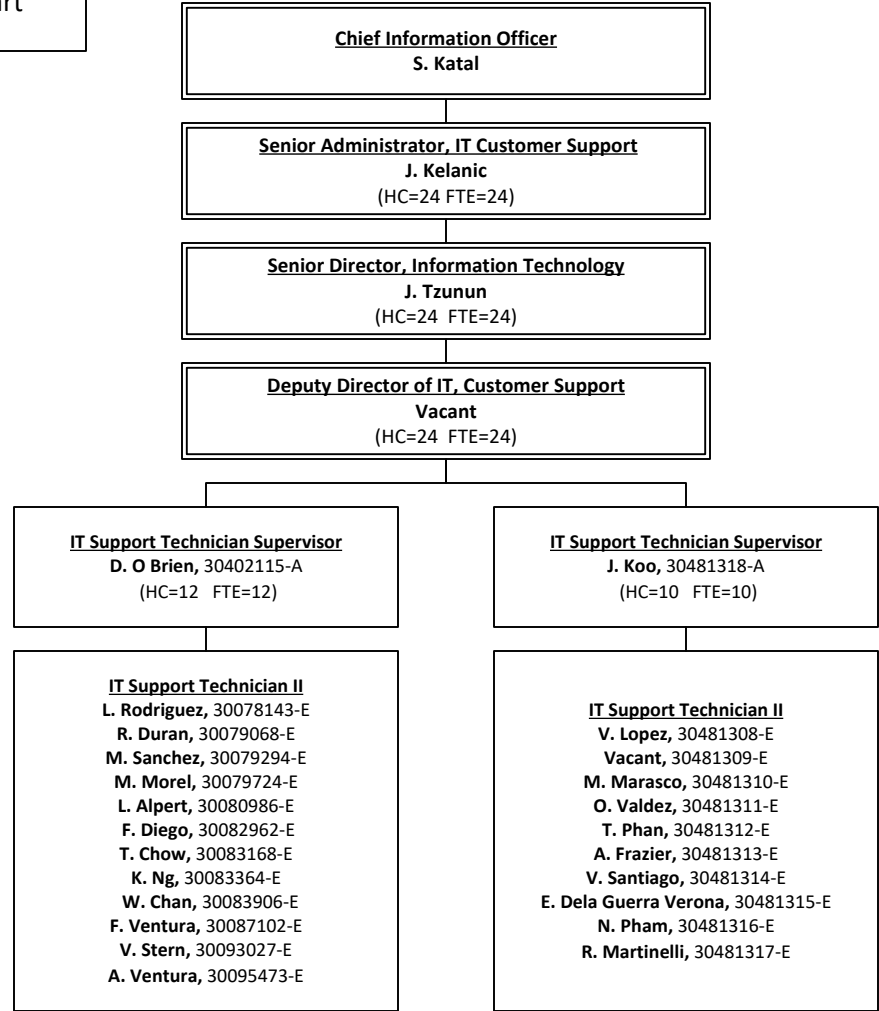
rt

Chief Information Officer
S. Katal

Senior Administrator, IT Customer Support
J. Kelanic
(HC=24 FTE=24)

Senior Director, Information Technology
J. Tzunun
(HC=24 FTE=24)

Deputy Director of IT, Customer Support
Vacant
(HC=24 FTE=24)

IT Support Technician Supervisor
D. O Brien, 30402115-A
(HC=12 FTE=12)

IT Support Technician II
L. Rodriguez, 30078143-E
R. Duran, 30079068-E
M. Sanchez, 30079294-E
M. Morel, 30079724-E
L. Alpert, 30080986-E
F. Diego, 30082962-E
T. Chow, 30083168-E
K. Ng, 30083364-E
W. Chan, 30083906-E
F. Ventura, 30087102-E
V. Stern, 30093027-E
A. Ventura, 30095473-E

IT Support Technician Supervisor
J. Koo, 30481318-A
(HC=10 FTE=10)

IT Support Technician II
V. Lopez, 30481308-E
Vacant, 30481309-E
M. Marasco, 30481310-E
O. Valdez, 30481311-E
T. Phan, 30481312-E
A. Frazier, 30481313-E
V. Santiago, 30481314-E
E. Dela Guerra Verona, 30481315-E
N. Pham, 30481316-E
R. Martinelli, 30481317-E